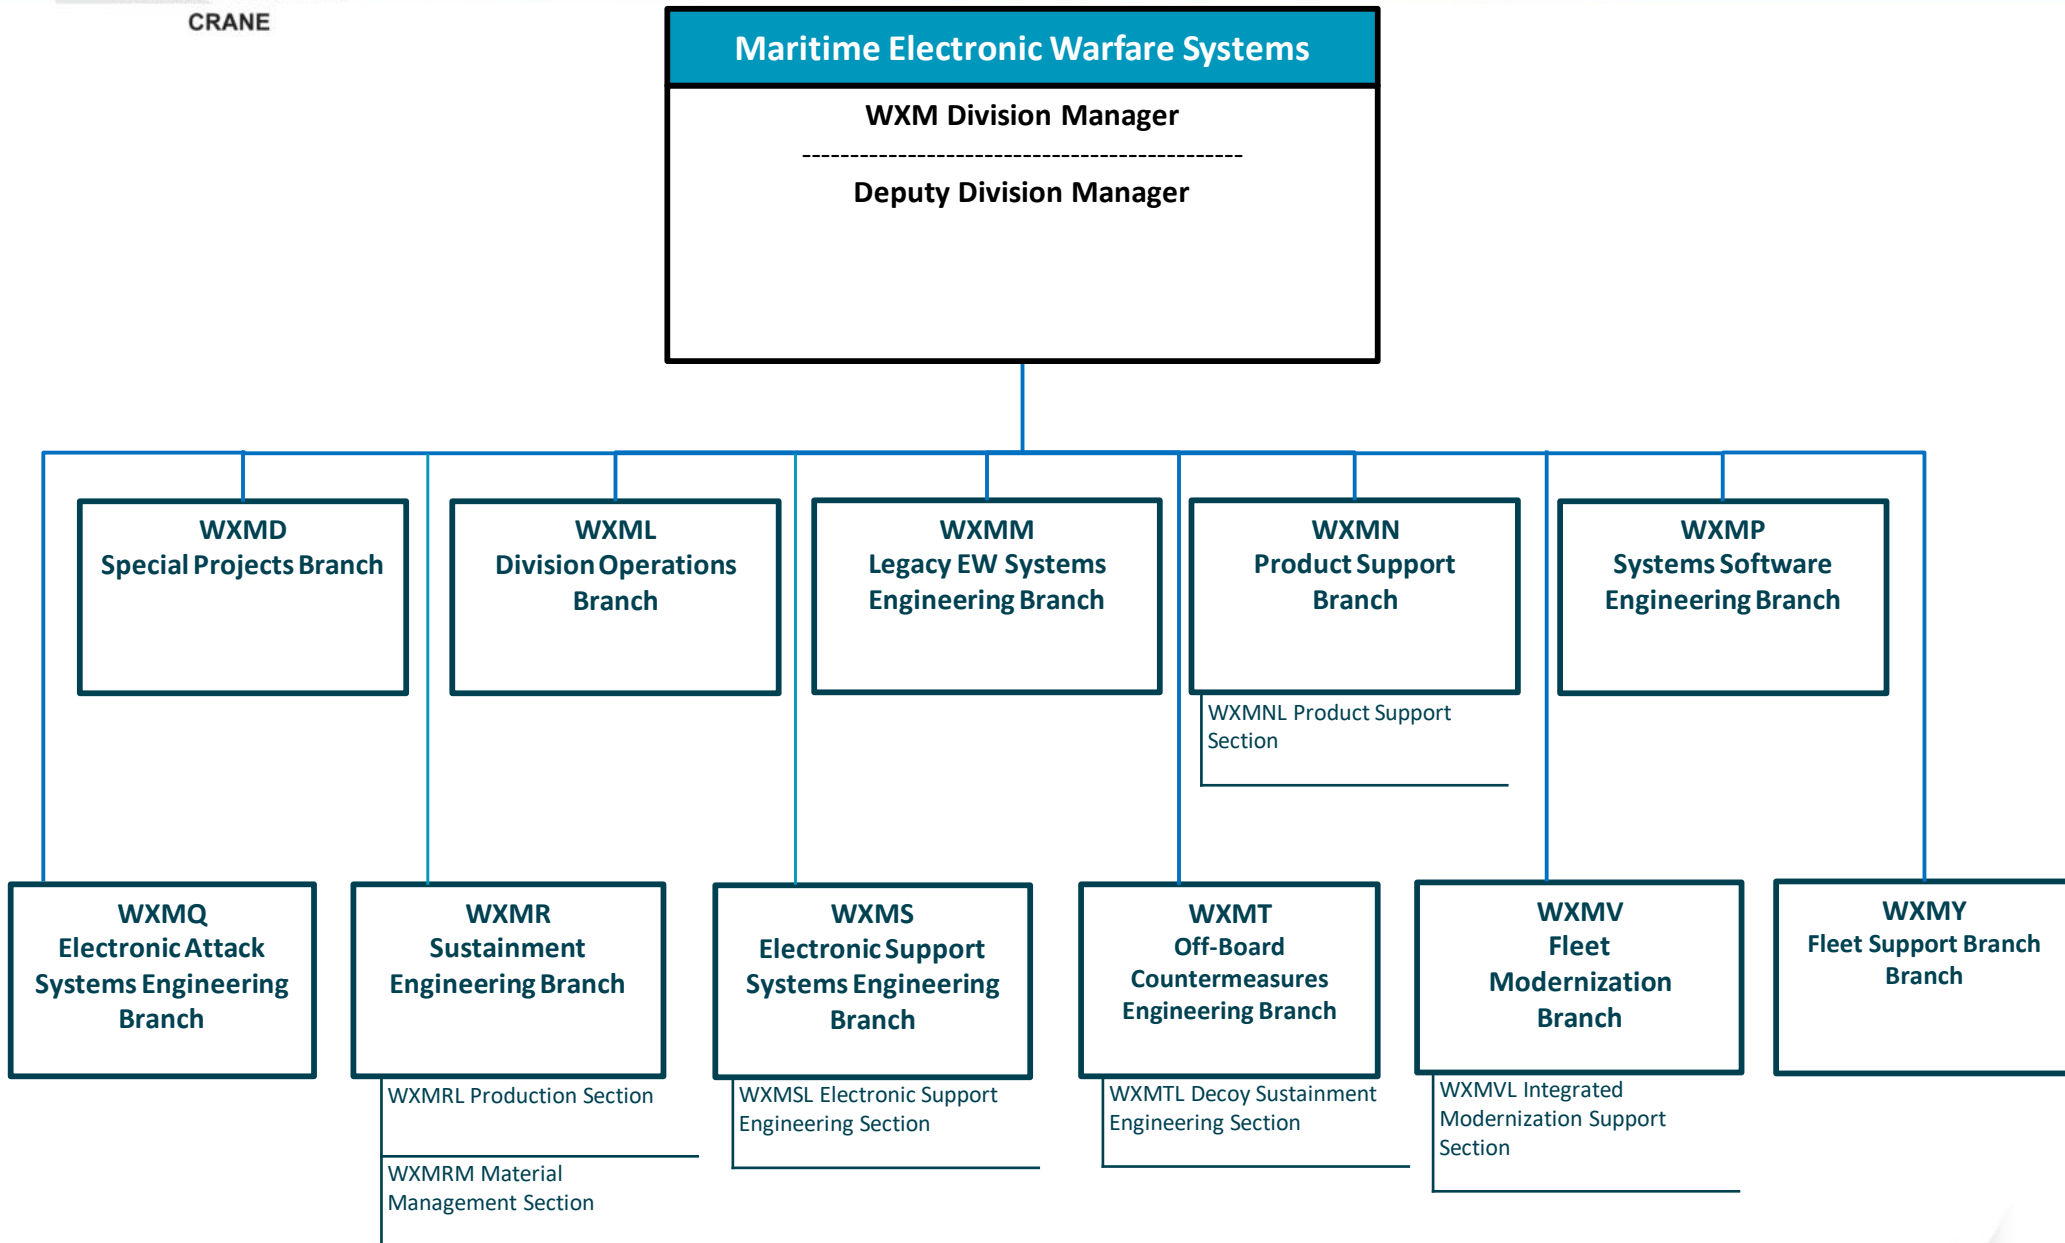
CRANE

Maritime Electronic Warfare Systems

WXM Division Manager

Deputy Division Manager

WXMD
Special Projects Branch

WXML
Division Operations Branch

WXMM
Legacy EW Systems Engineering Branch

WXMN
Product Support Branch

WXMNL Product Support Section

WXMP
Systems Software Engineering Branch

WXMQ
Electronic Attack Systems Engineering Branch

WXMR
Sustainment Engineering Branch

WXMRL Production Section

WXMRM Material Management Section

WXMS
Electronic Support Systems Engineering Branch

WXMSL Electronic Support Engineering Section

WXMT
Off-Board Countermeasures Engineering Branch

WXMTL Decoy Sustainment Engineering Section

WXMV
Fleet Modernization Branch

WXMVL Integrated Modernization Support Section

WXMY
Fleet Support Branch Branch